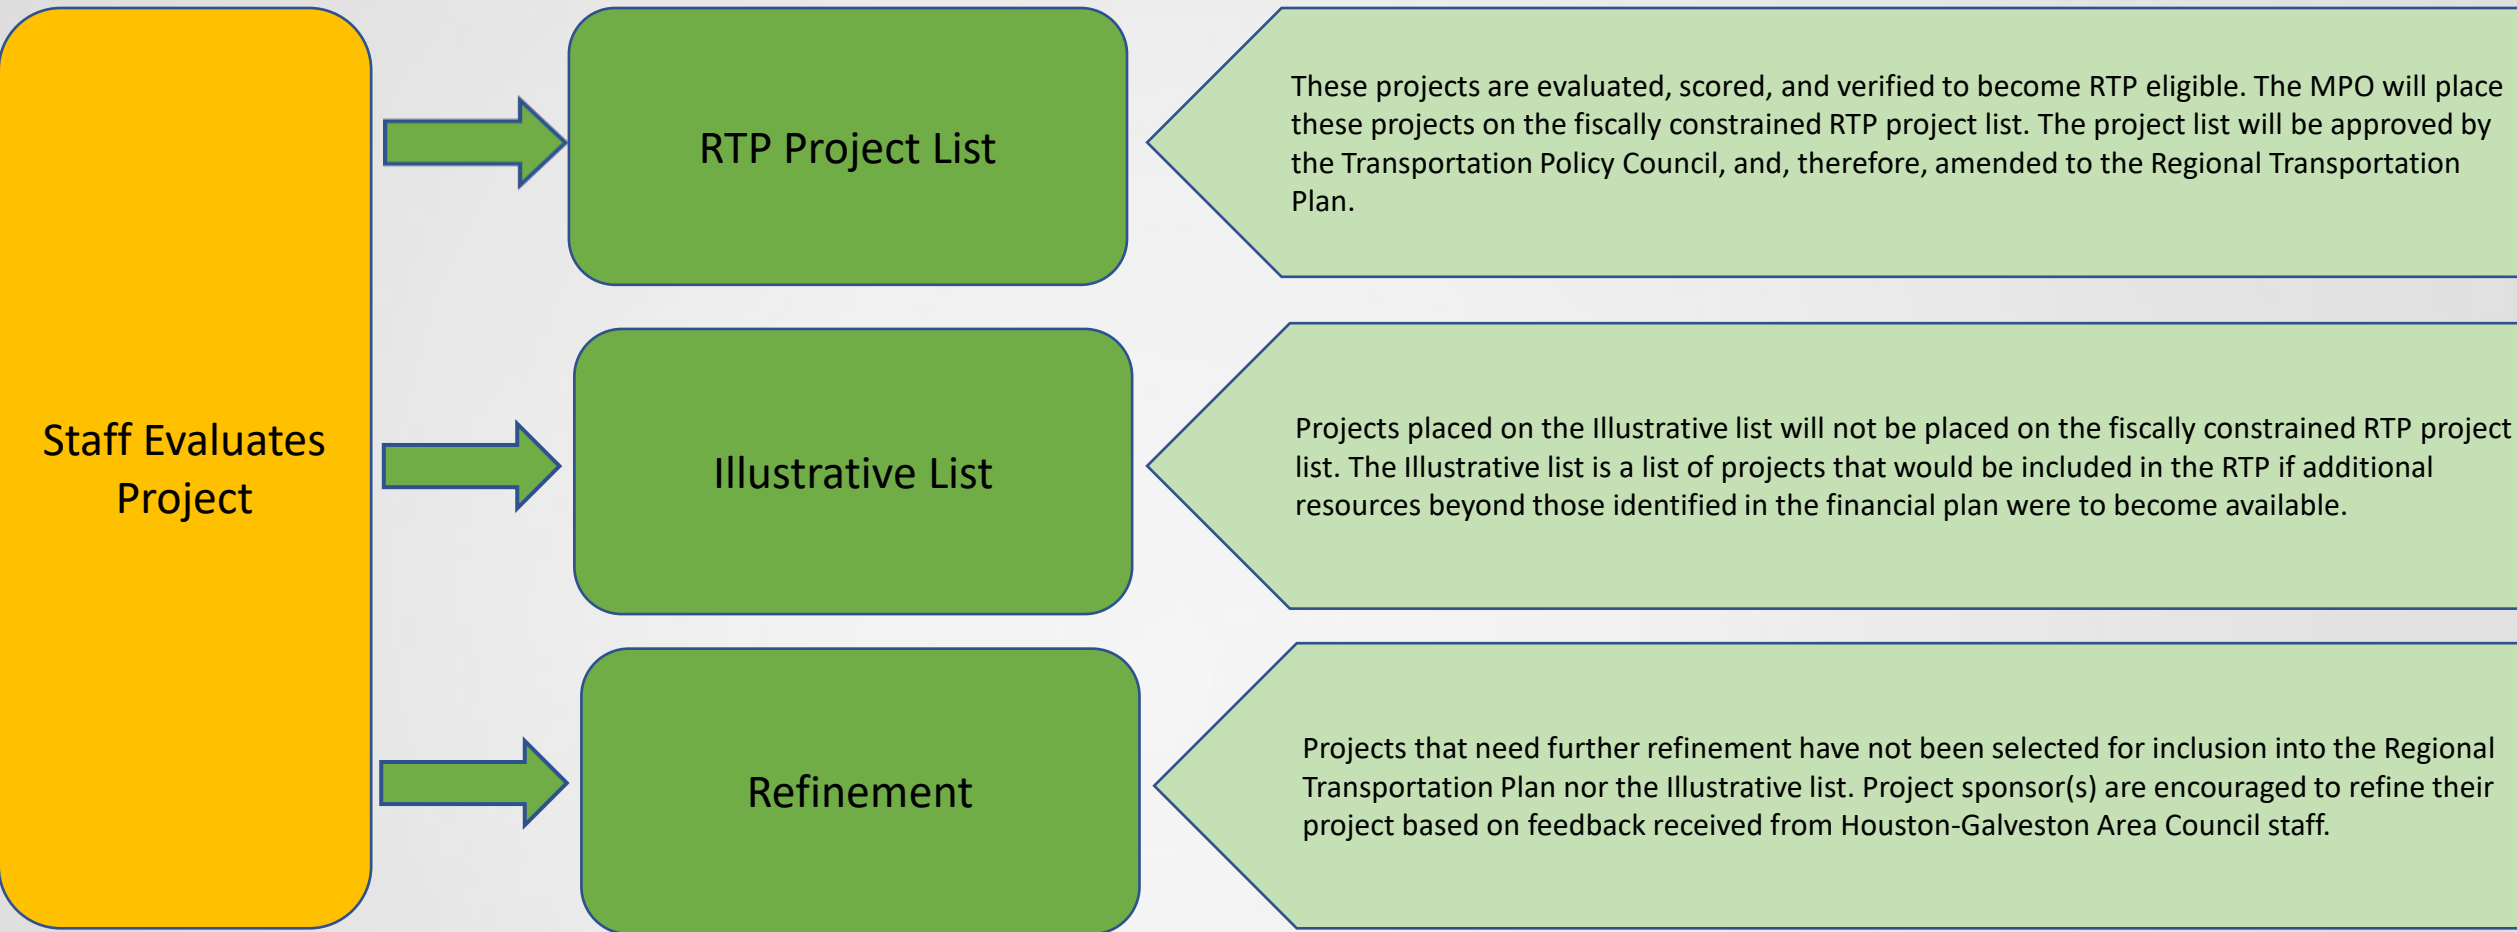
Staff Evaluates Project

RTP Project List

These projects are evaluated, scored, and verified to become RTP eligible. The MPO will place these projects on the fiscally constrained RTP project list. The project list will be approved by the Transportation Policy Council, and, therefore, amended to the Regional Transportation Plan.

Illustrative List

Projects placed on the Illustrative list will not be placed on the fiscally constrained RTP project list. The Illustrative list is a list of projects that would be included in the RTP if additional resources beyond those identified in the financial plan were to become available.

Refinement

Projects that need further refinement have not been selected for inclusion into the Regional Transportation Plan nor the Illustrative list. Project sponsor(s) are encouraged to refine their project based on feedback received from Houston-Galveston Area Council staff.